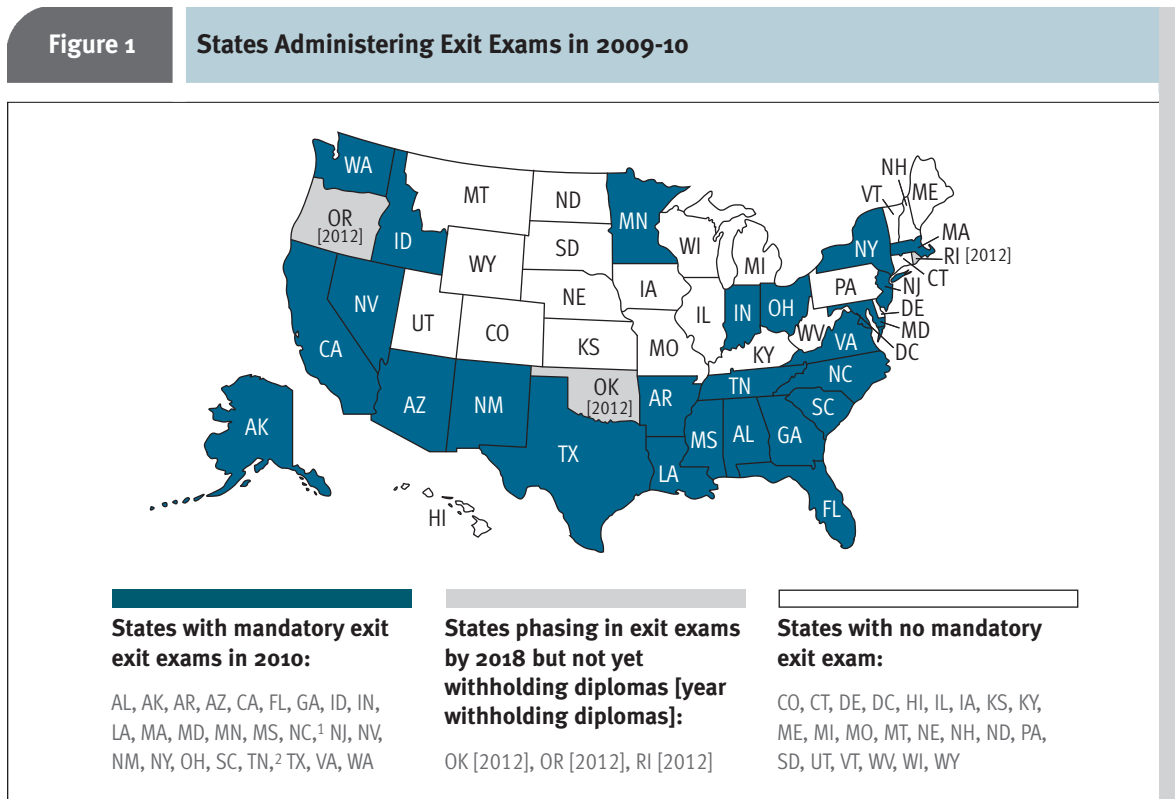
Figure 1

States Administering Exit Exams in 2009-10

WA
OR [2012]
ID
MT
ND
MN
WI
MI
NY
NH
VT
ME
MA
RI [2012]
CT
NJ
DE
MD
DC
PA
OH
IN
IL
IA
SD
WY
NE
NV
UT
CO
KS
MO
KY
WV
VA
NC
TN
SC
CA
AZ
NM
OK [2012]
AR
MS
AL
GA
TX
LA
FL
AK
HI

States with mandatory exit exit exams in 2010:

AL, AK, AR, AZ, CA, FL, GA, ID, IN, LA, MA, MD, MN, MS, NC,$^1$ NJ, NV, NM, NY, OH, SC, TN,$^2$ TX, VA, WA

States phasing in exit exams by 2018 but not yet withholding diplomas [year withholding diplomas]:

OK [2012], OR [2012], RI [2012]

States with no mandatory exit exam:

CO, CT, DE, DC, HI, IL, IA, KS, KY, ME, MI, MO, MT, NE, NH, ND, PA, SD, UT, VT, WV, WI, WY